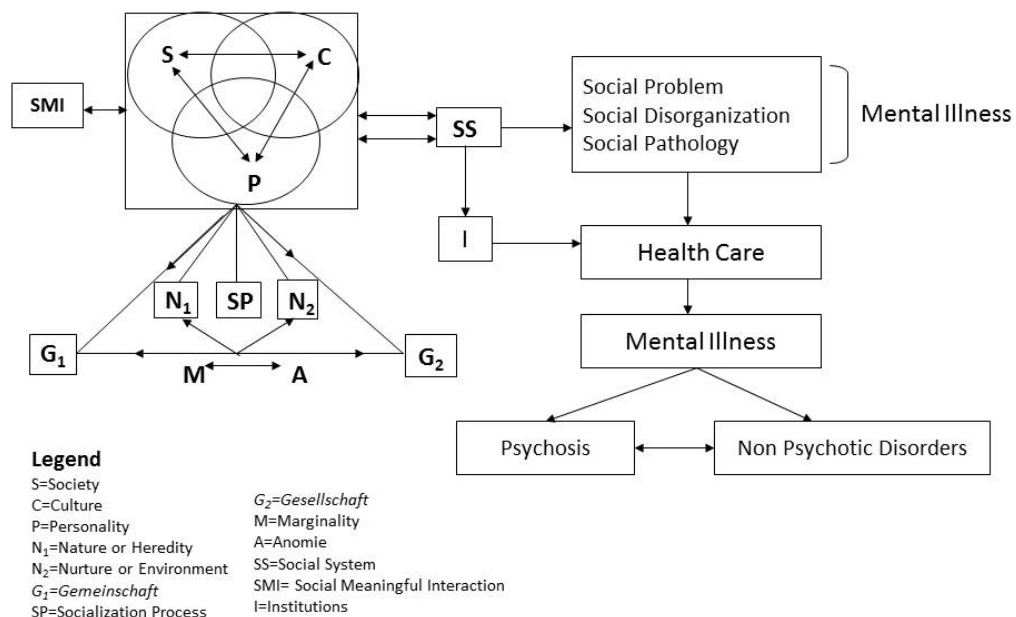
S
C
P
SMI
SS
I
Social Problem
Social Disorganization
Social Pathology
Mental Illness
Health Care
Mental Illness
Psychosis
Non Psychotic Disorders
$N_1$
SP
$N_2$
$G_1$
$G_2$
M
A

Legend
S=Society
C=Culture
P=Personality
$N_1$=Nature or Heredity
$N_2$=Nurture or Environment
$G_1$=Gemeinschaft
SP=Socialization Process

$G_2$=Gesellschaft
M=Marginality
A=Anomie
SS=Social System
SMI= Social Meaningful Interaction
I=Institutions